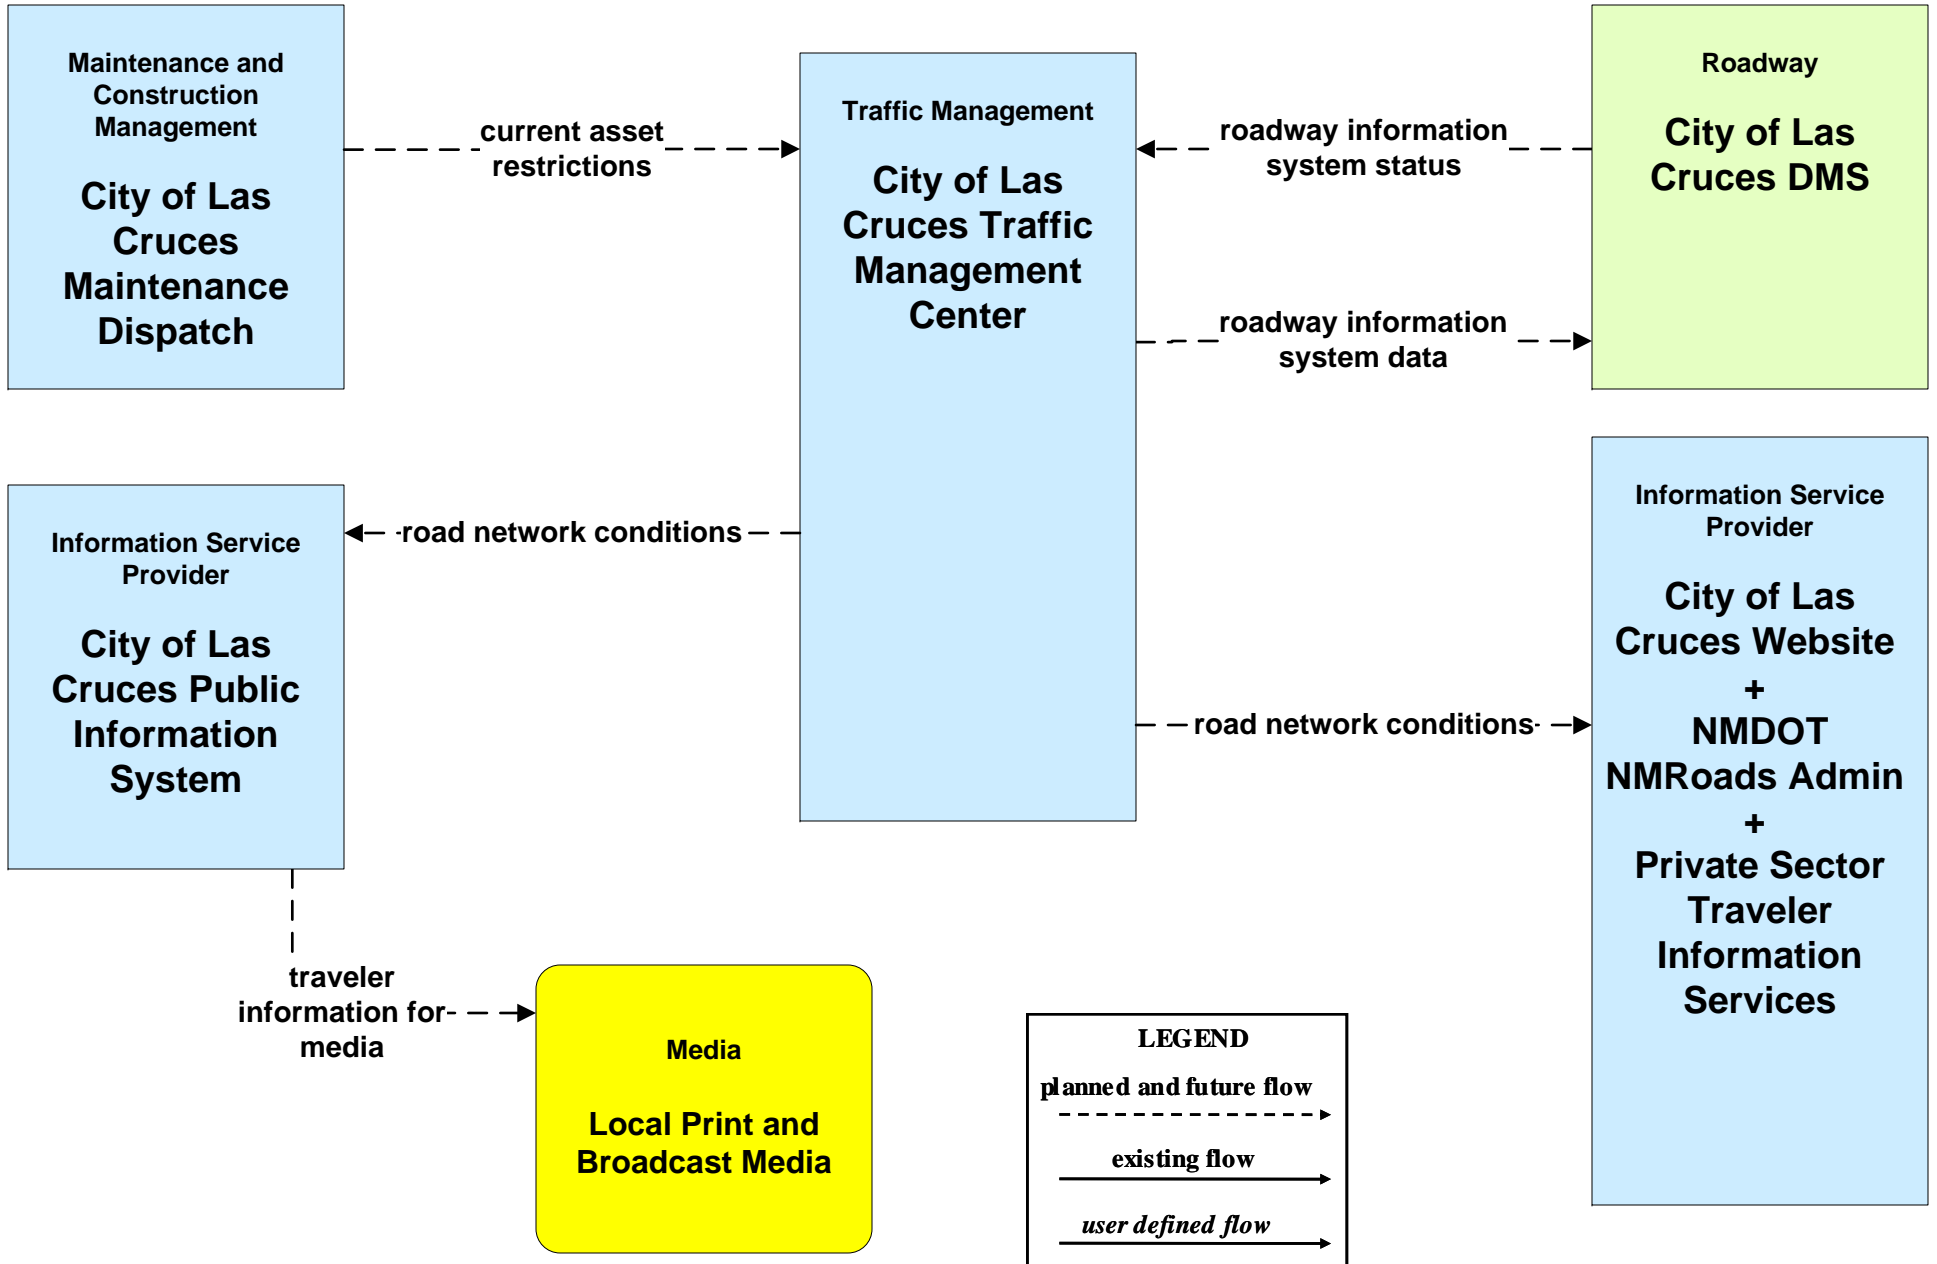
Maintenance and Construction Management

City of Las Cruces Maintenance Dispatch

current asset restrictions

Traffic Management

City of Las Cruces Traffic Management Center

roadway information system status

Roadway

City of Las Cruces DMS

roadway information system data

Information Service Provider

City of Las Cruces Public Information System

road network conditions

Information Service Provider

City of Las Cruces Website
+
NMDOT NMRoads Admin
+
Private Sector Traveler Information Services

road network conditions

traveler information for media

Media

Local Print and Broadcast Media

LEGEND
planned and future flow
existing flow
user defined flow